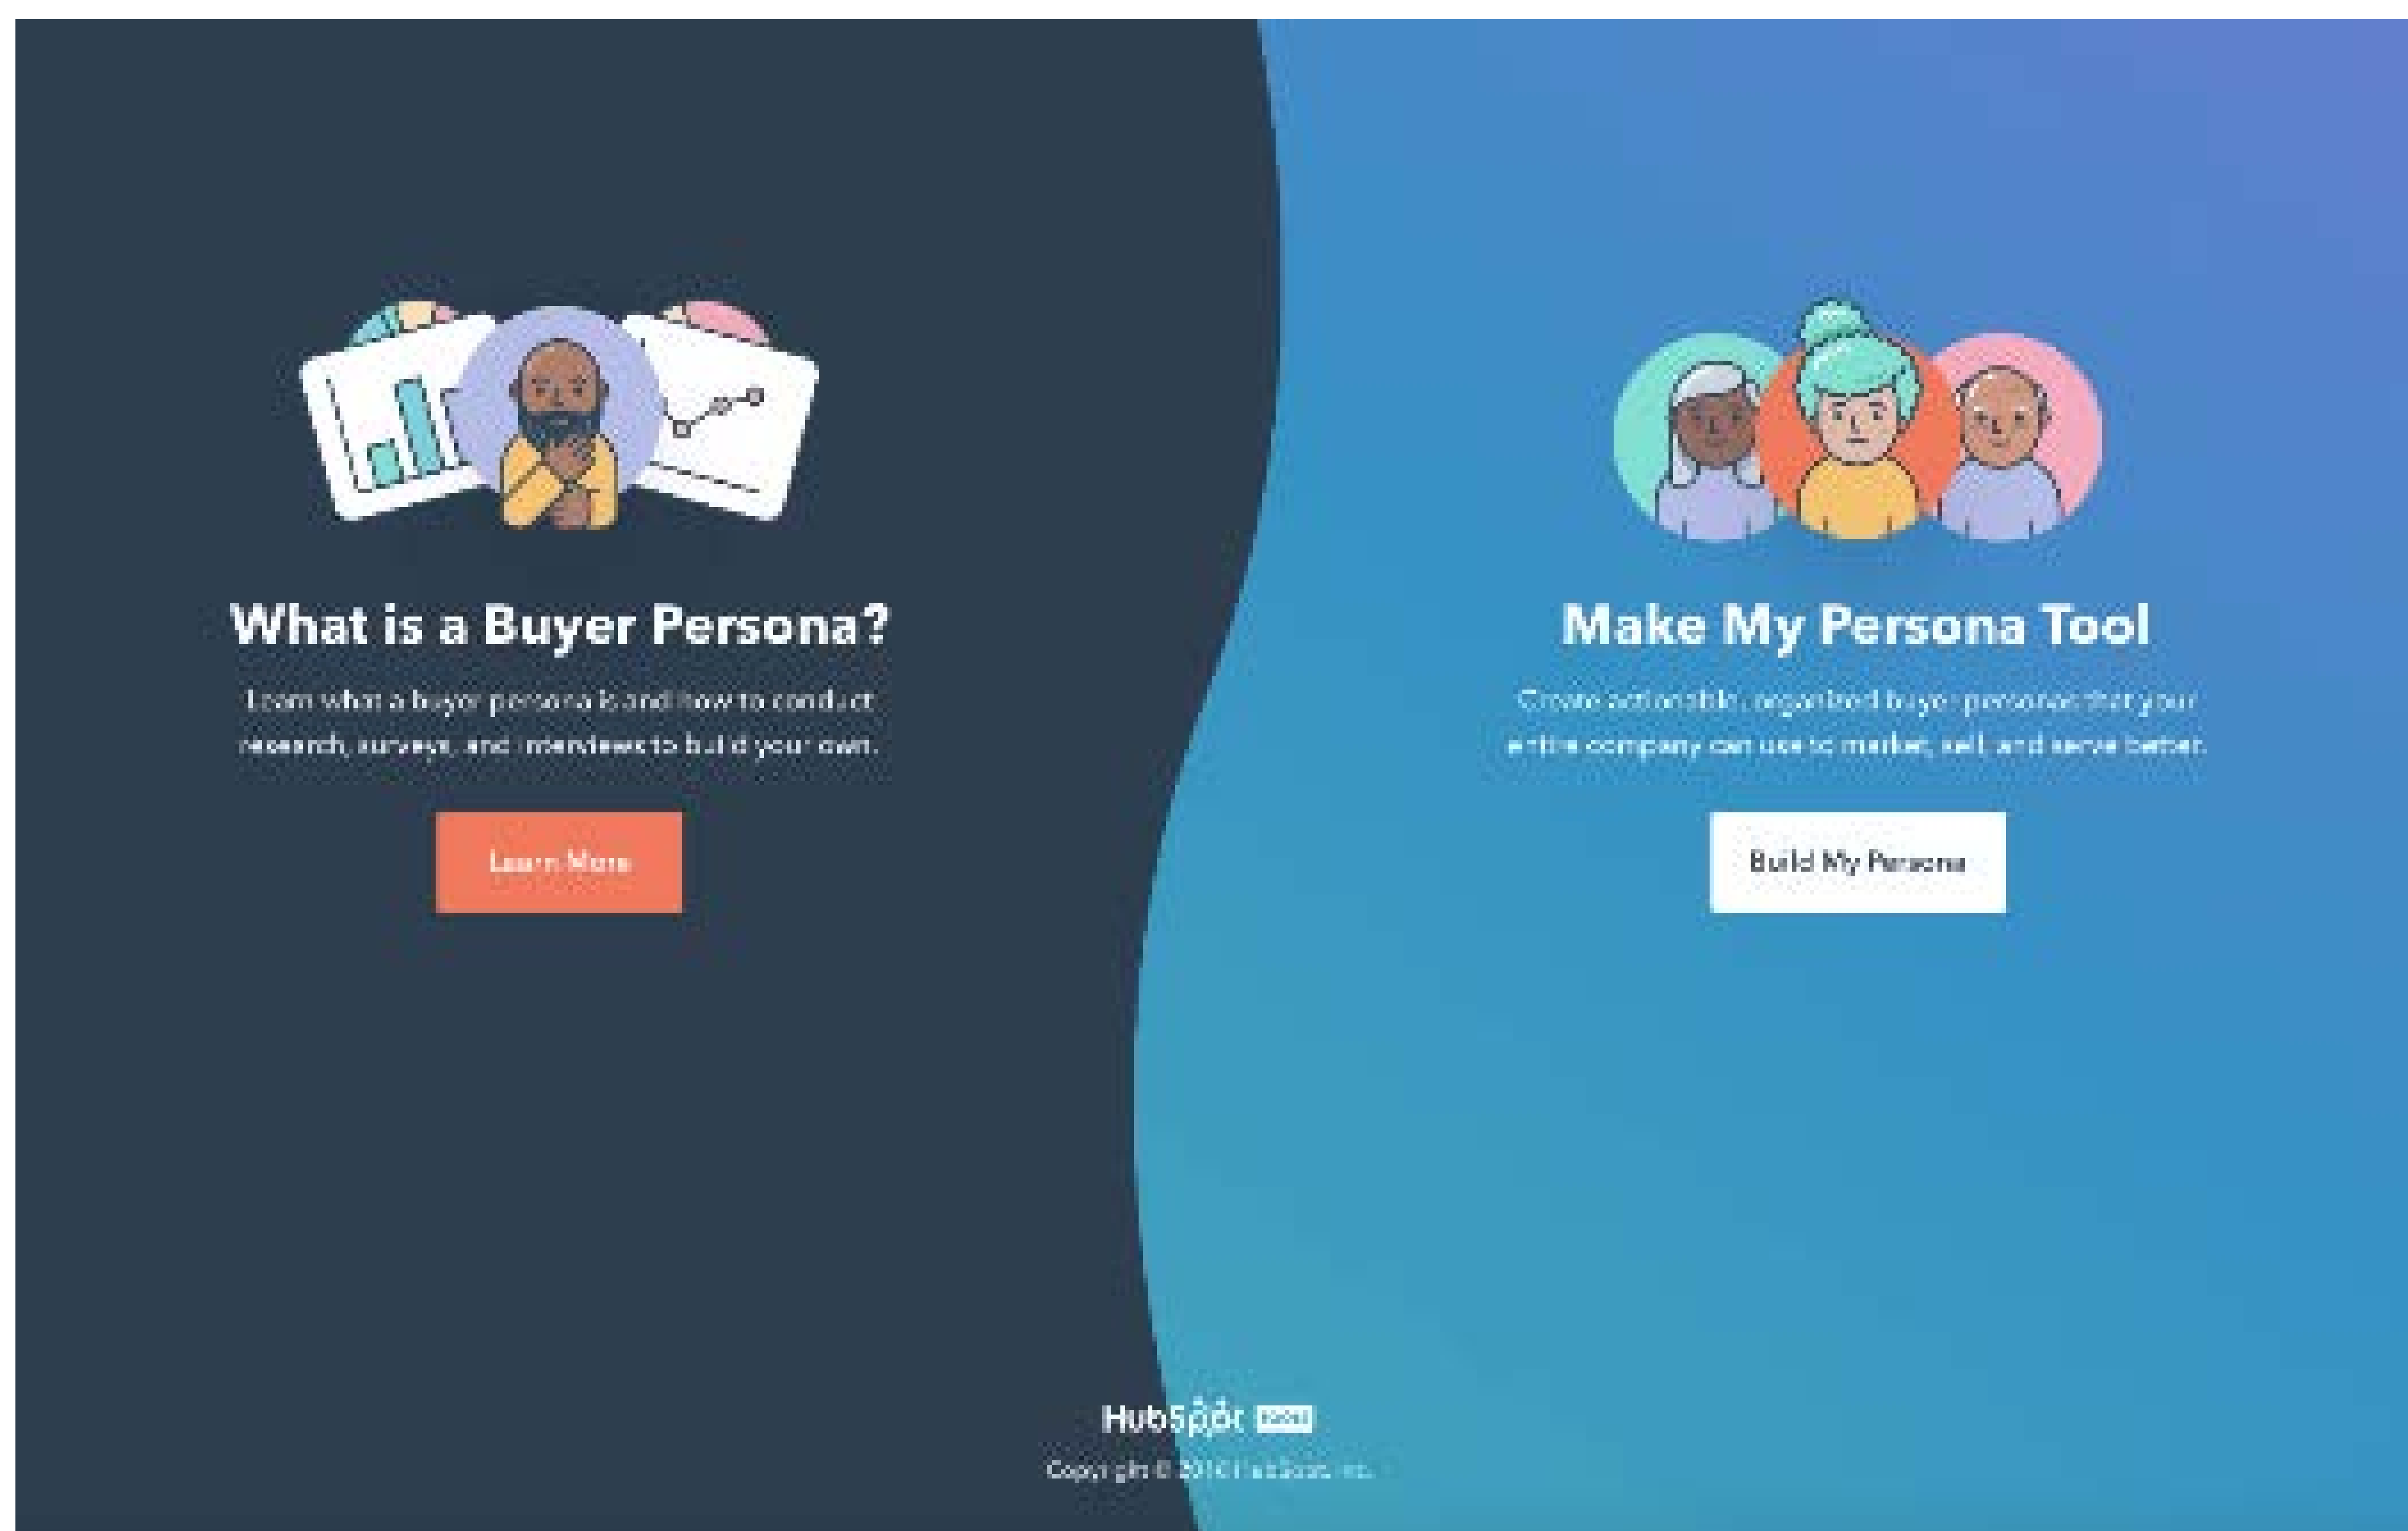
What is a Buyer Persona?

Learn what a buyer persona is and how to conduct research, surveys, and interviews to build your own.

Learn More

Make My Persona Tool

Create actionable, organized buyer personas that your entire company can use to market, sell, and serve better.

Build My Persona

HubSpot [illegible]

Copyright © 2018 HubSpot, Inc.